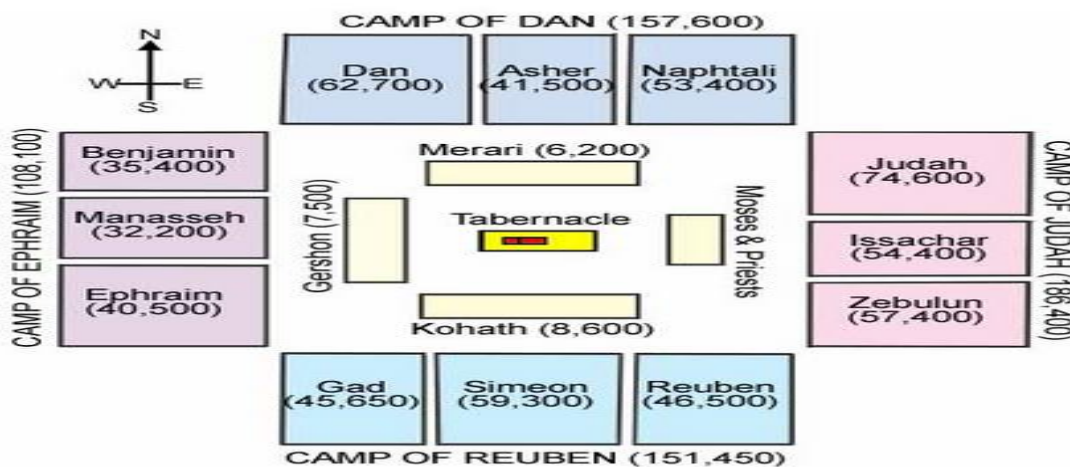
CAMP OF DAN (157,600)

N
W E
S

Dan (62,700)

Asher (41,500)

Naphtali (53,400)

CAMP OF EPHRAIM (108,100)

Benjamin (35,400)

Manasseh (32,200)

Ephraim (40,500)

Merari (6,200)

Gershon (7,500)

Tabernacle

Moses & Priests

Kohath (8,600)

CAMP OF JUDAH (186,400)

Judah (74,600)

Issachar (54,400)

Zebulun (57,400)

Gad (45,650)

Simeon (59,300)

Reuben (46,500)

CAMP OF REUBEN (151,450)